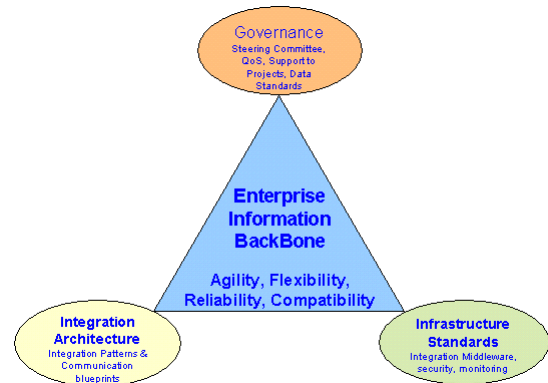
Governance
Steering Committee, QoS, Support to Projects, Data Standards

Enterprise Information BackBone

Agility, Flexibility, Reliability, Compatibility

Integration Architecture
Integration Patterns & Communication blueprints

Infrastructure Standards
Integration Middleware, security, monitoring